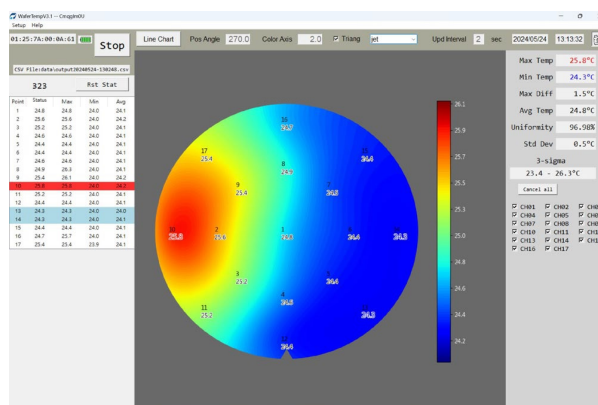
WaferTempV3.1 -- CnsgJmOU
Setup Help

01:25:7A:00:0A:63
Stop
CSV File:data\output20240524-130248.csv
323
Rst Stat

| Point | Status | Max | Min | Avg |
|---|---|---|---|---|
| 1 | 24.8 | 24.8 | 24.0 | 24.1 |
| 2 | 25.6 | 25.6 | 24.0 | 24.2 |
| 3 | 25.2 | 25.2 | 24.0 | 24.1 |
| 4 | 24.6 | 24.6 | 24.0 | 24.1 |
| 5 | 24.4 | 24.4 | 24.0 | 24.1 |
| 6 | 24.4 | 24.4 | 24.0 | 24.1 |
| 7 | 24.6 | 24.6 | 24.0 | 24.1 |
| 8 | 24.9 | 26.3 | 24.0 | 24.1 |
| 9 | 25.4 | 26.1 | 24.0 | 24.2 |
| 10 | 25.8 | 25.8 | 24.0 | 24.2 |
| 11 | 25.2 | 25.2 | 24.0 | 24.1 |
| 12 | 24.4 | 24.4 | 24.0 | 24.1 |
| 13 | 24.3 | 24.3 | 24.0 | 24.0 |
| 14 | 24.3 | 24.3 | 24.0 | 24.1 |
| 15 | 24.4 | 24.4 | 24.0 | 24.1 |
| 16 | 24.7 | 25.7 | 24.0 | 24.1 |
| 17 | 25.4 | 25.4 | 23.9 | 24.1 |

Line Chart Pos Angle 270.0 Color Axes 2.0 Triang jet Upd Interval 2 sec 2024/05/24 13:13:32

15 24.4
17 25.4
8 24.9
13 24.4
9 25.4
7 24.6
10 25.8
2 25.6
1 24.8
6 24.4
12 24.3
3 25.2
5 24.4
4 24.6
11 25.2
14 24.3
16 24.4

26.1
25.9
25.7
25.5
25.3
25.0
24.8
24.6
24.4
24.2

Max Temp 25.8°C
Min Temp 24.3°C
Max Diff 1.5°C
Avg Temp 24.8°C
Uniformity 96.98%
Std Dev 0.5°C
3-sigma
23.4 - 26.3°C
Cancel all
CH01 CH02 CH0
CH04 CH05 CH0
CH07 CH08 CH0
CH10 CH11 CH1
CH13 CH14 CH1
CH16 CH17